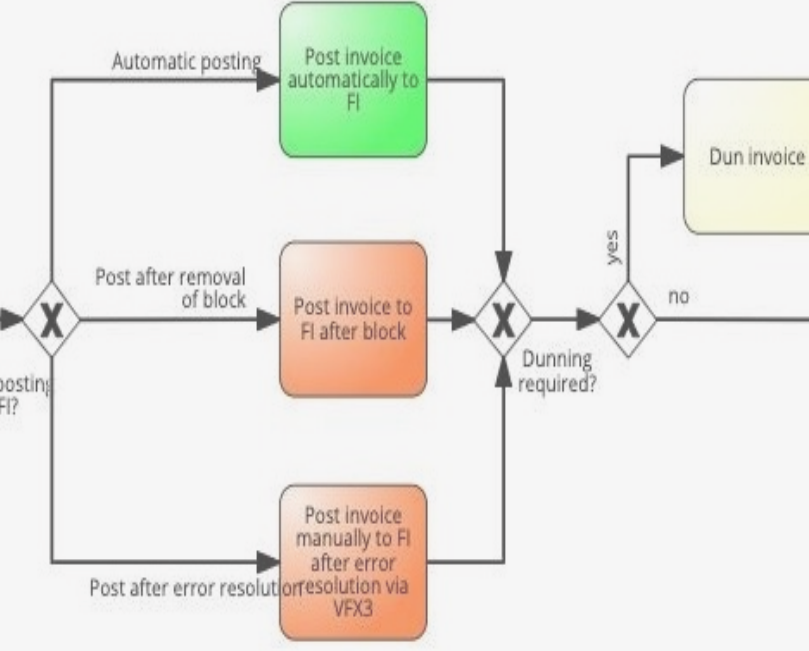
Automatic posting

Post invoice automatically to FI

Dun invoice

yes

Post after removal of block

Post invoice to FI after block

X

X

X

no

Dunning required?

posting FI?

Post invoice manually to FI after error resolution via VFX3

Post after error resolution